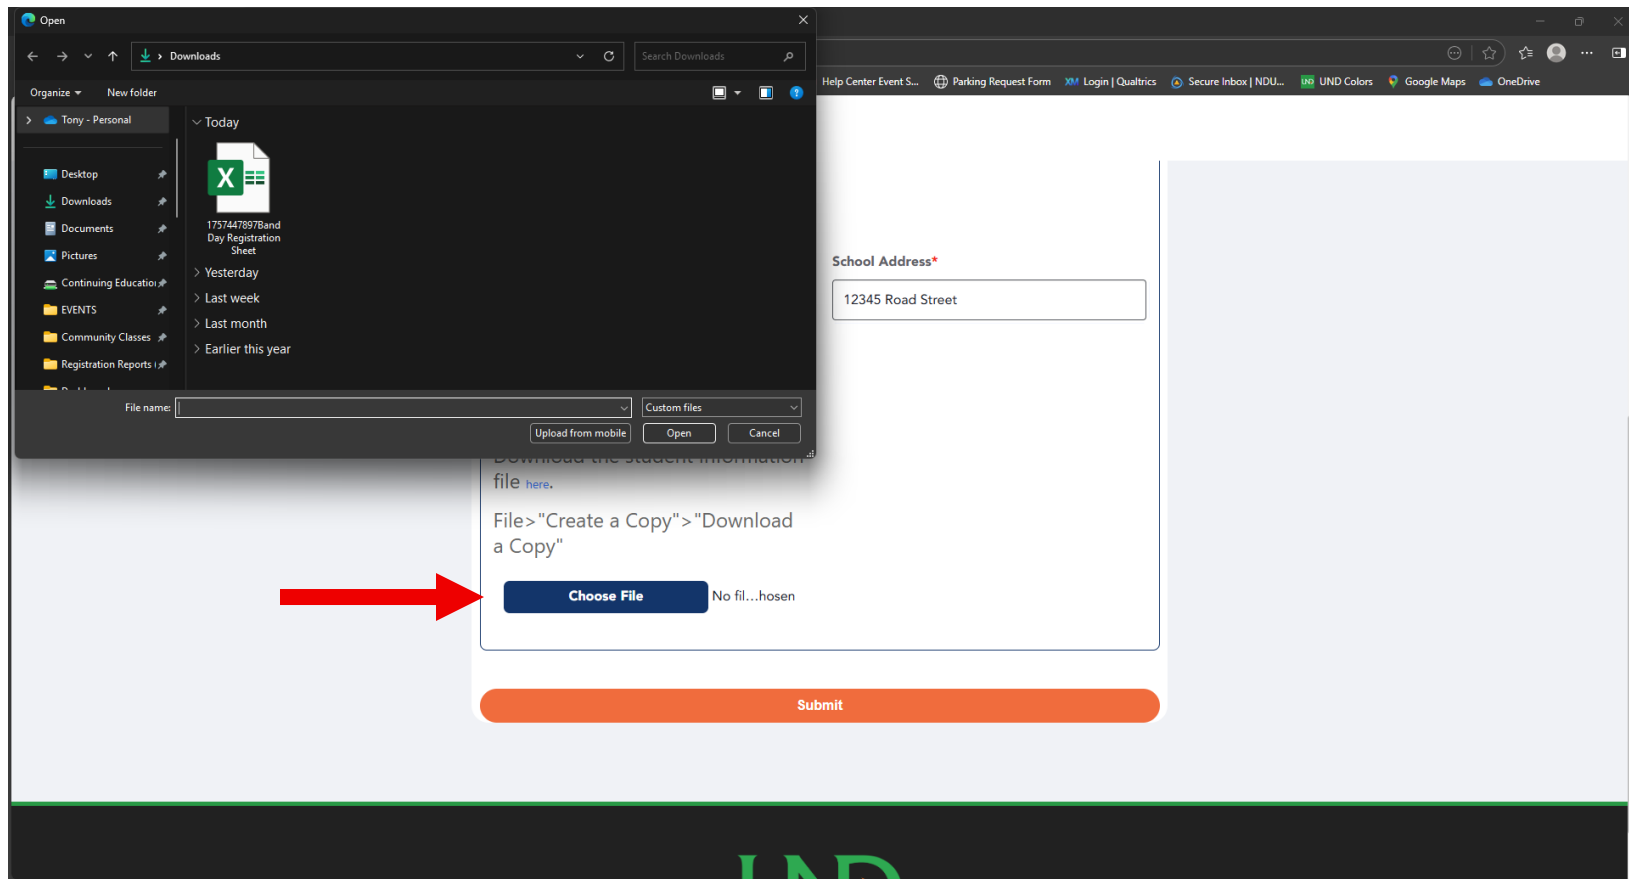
Open

Downloads

Search Downloads

Organize

New folder

Tony - Personal

Desktop

Downloads

Documents

Pictures

Continuing Educatio

EVENTS

Community Classes

Registration Reports

Today

1757447897Band Day Registration Sheet

Yesterday

Last week

Last month

Earlier this year

File name:

Custom files

Upload from mobile

Open

Cancel

Help Center Event S...

Parking Request Form

Login | Qualtrics

Secure Inbox | NDU...

UND Colors

Google Maps

OneDrive

School Address*

12345 Road Street

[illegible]

file here.

File>"Create a Copy">"Download a Copy"

Choose File

No fil...hosen

Submit